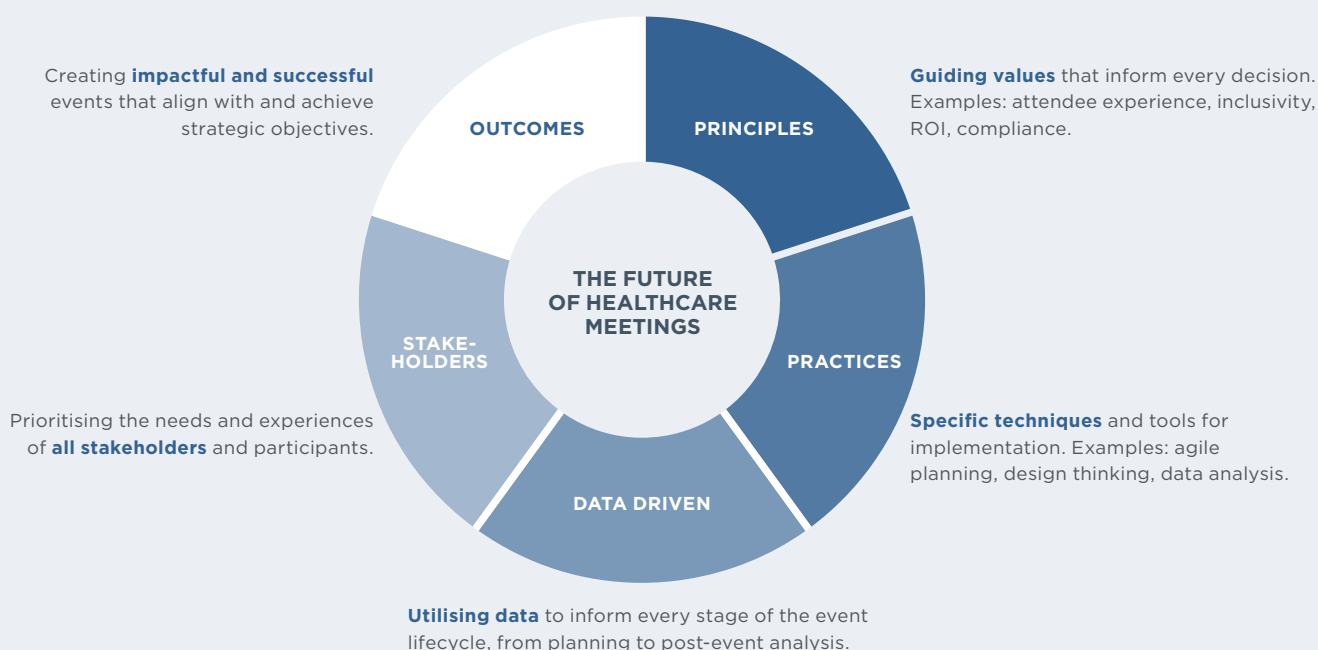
Creating impactful and successful events that align with and achieve strategic objectives.

OUTCOMES

PRINCIPLES

Guiding values that inform every decision. Examples: attendee experience, inclusivity, ROI, compliance.

THE FUTURE OF HEALTHCARE MEETINGS

STAKE-HOLDERS

PRACTICES

Prioritising the needs and experiences of all stakeholders and participants.

Specific techniques and tools for implementation. Examples: agile planning, design thinking, data analysis.

DATA DRIVEN

Utilising data to inform every stage of the event lifecycle, from planning to post-event analysis.